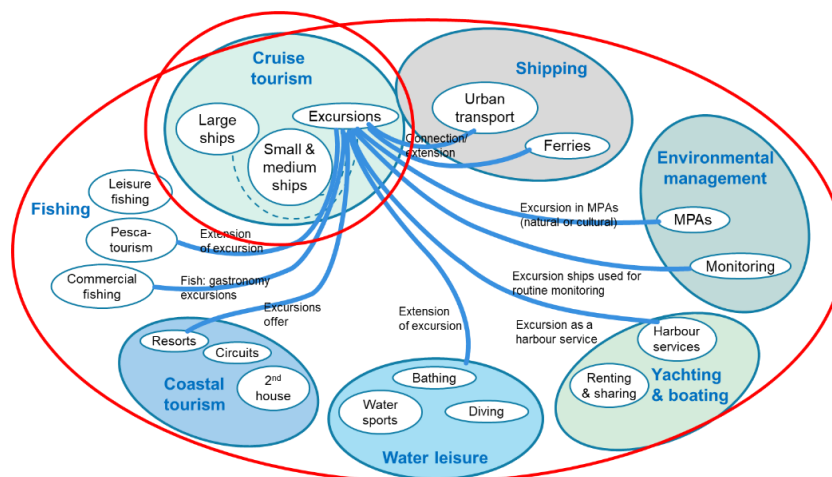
Cruise tourism

Large ships

Excursions

Small & medium ships

Shipping

Urban transport

Ferries

Connection/ extension

Environmental management

MPAs

Monitoring

Excursion in MPAs (natural or cultural)

Fishing

Leisure fishing

Pesca-tourism

Extension of excursion

Commercial fishing

Fish: gastronomy excursions

Excursions offer

Excursion ships used for routine monitoring

Extension of excursion

Excursion as a harbour service

Harbour services

Renting & sharing

Yachting & boating

Resorts

Circuits

2$^{nd}$ house

Coastal tourism

Bathing

Water sports

Diving

Water leisure